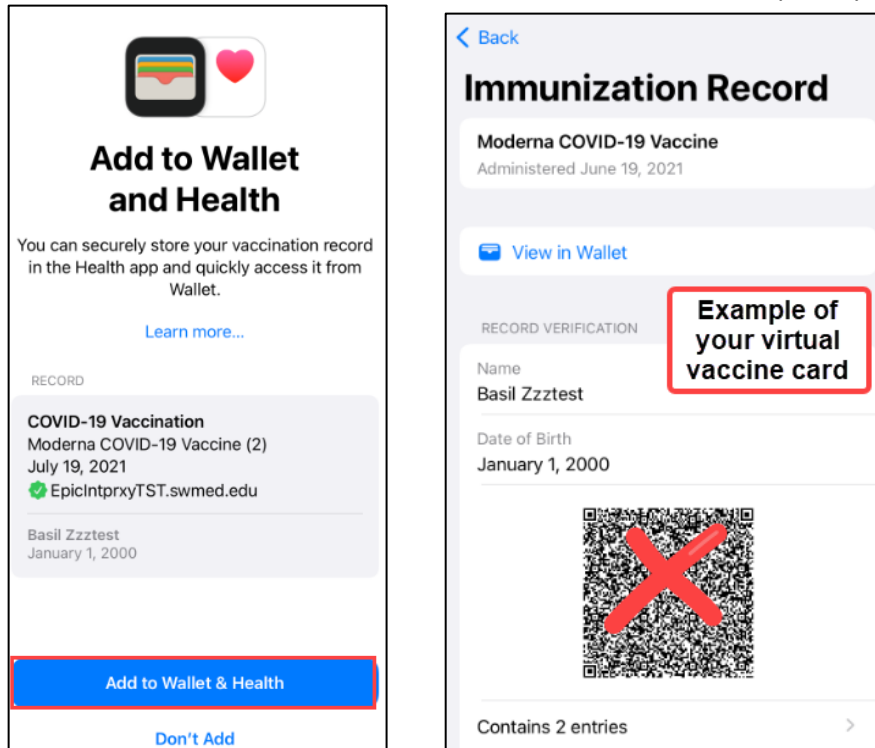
Add to Wallet and Health

You can securely store your vaccination record in the Health app and quickly access it from Wallet.

Learn more...

RECORD

COVID-19 Vaccination
Moderna COVID-19 Vaccine (2)
July 19, 2021
EpicIntprxyTST.swmed.edu

Basil Zzztest
January 1, 2000

Add to Wallet & Health

Don't Add

< Back

Immunization Record

Moderna COVID-19 Vaccine
Administered June 19, 2021

View in Wallet

Example of your virtual vaccine card

RECORD VERIFICATION

Name
Basil Zzztest

Date of Birth
January 1, 2000

Contains 2 entries